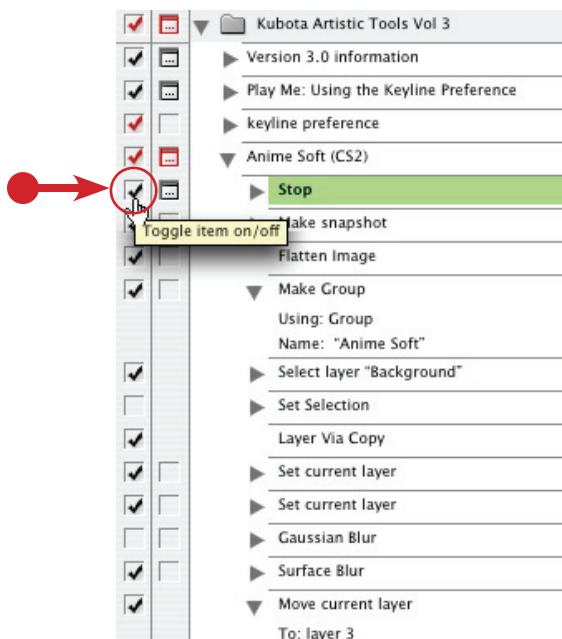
Kubota Artistic Tools Vol 3
Version 3.0 information
Play Me: Using the Keyline Preference
keyline preference
Anime Soft (CS2)
Stop
Make snapshot
Toggle item on/off
Flatten Image
Make Group
Using: Group
Name: "Anime Soft"
Select layer "Background"
Set Selection
Layer Via Copy
Set current layer
Set current layer
Gaussian Blur
Surface Blur
Move current layer
To: layer 3